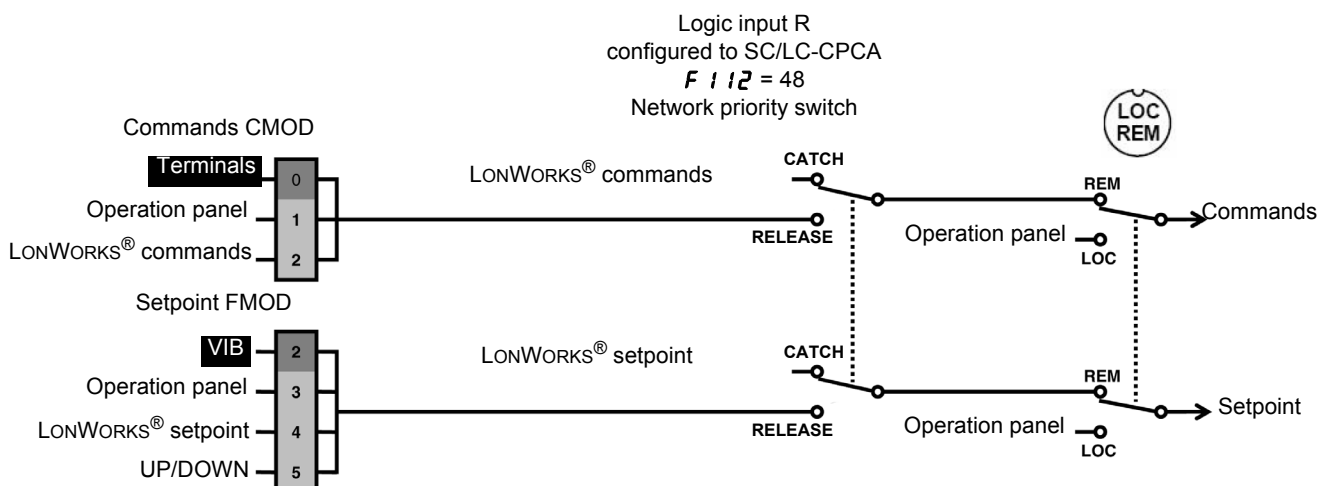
Logic input R
configured to SC/LC-CPCA
F 112 = 48
Network priority switch

LOC
REM

Commands CMOD

Terminals 0
Operation panel 1
LONWORKS® commands 2

LONWORKS® commands

CATCH
RELEASE

REM
Operation panel
LOC

Commands

Setpoint FMOD

VIB 2
Operation panel 3
LONWORKS® setpoint 4
UP/DOWN 5

LONWORKS® setpoint

CATCH
RELEASE

REM
Operation panel
LOC

Setpoint